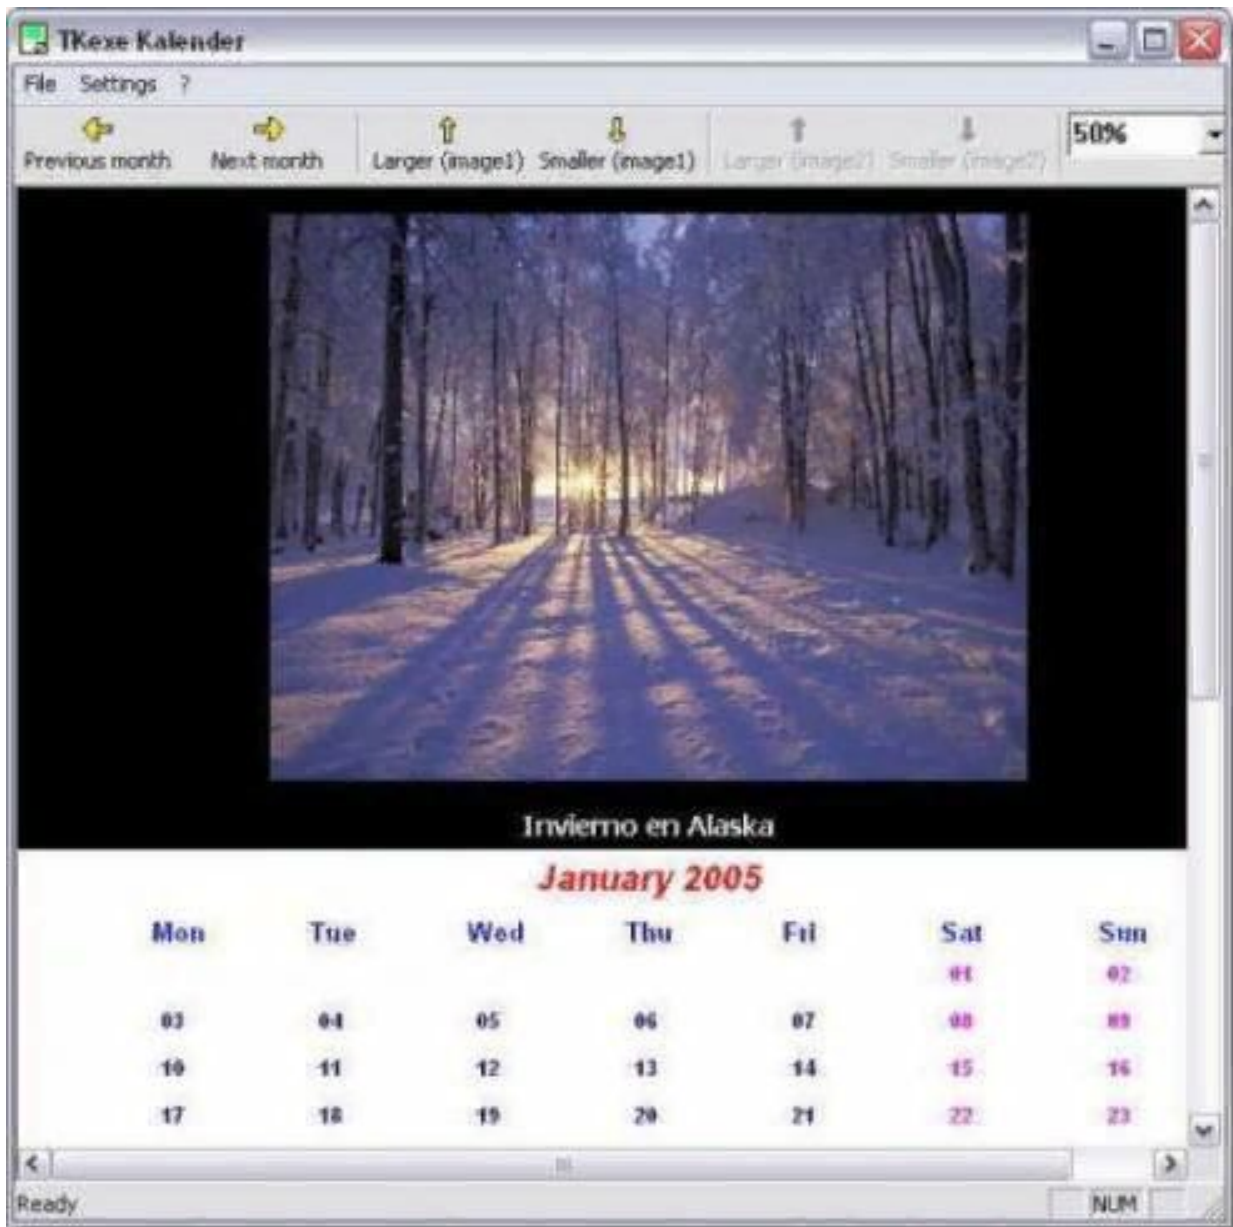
TKexe Kalender

File Settings ?

Previous month Next month Larger (image1) Smaller (image1) Larger (image2) Smaller (image2) 50%

Invierno en Alaska

January 2005

| Mon | Tue | Wed | Thu | Fri | Sat | Sun |
|---|---|---|---|---|---|---|
| | | | | | 01 | 02 |
| 03 | 04 | 05 | 06 | 07 | 08 | 09 |
| 10 | 11 | 12 | 13 | 14 | 15 | 16 |
| 17 | 18 | 19 | 20 | 21 | 22 | 23 |

Ready NUM